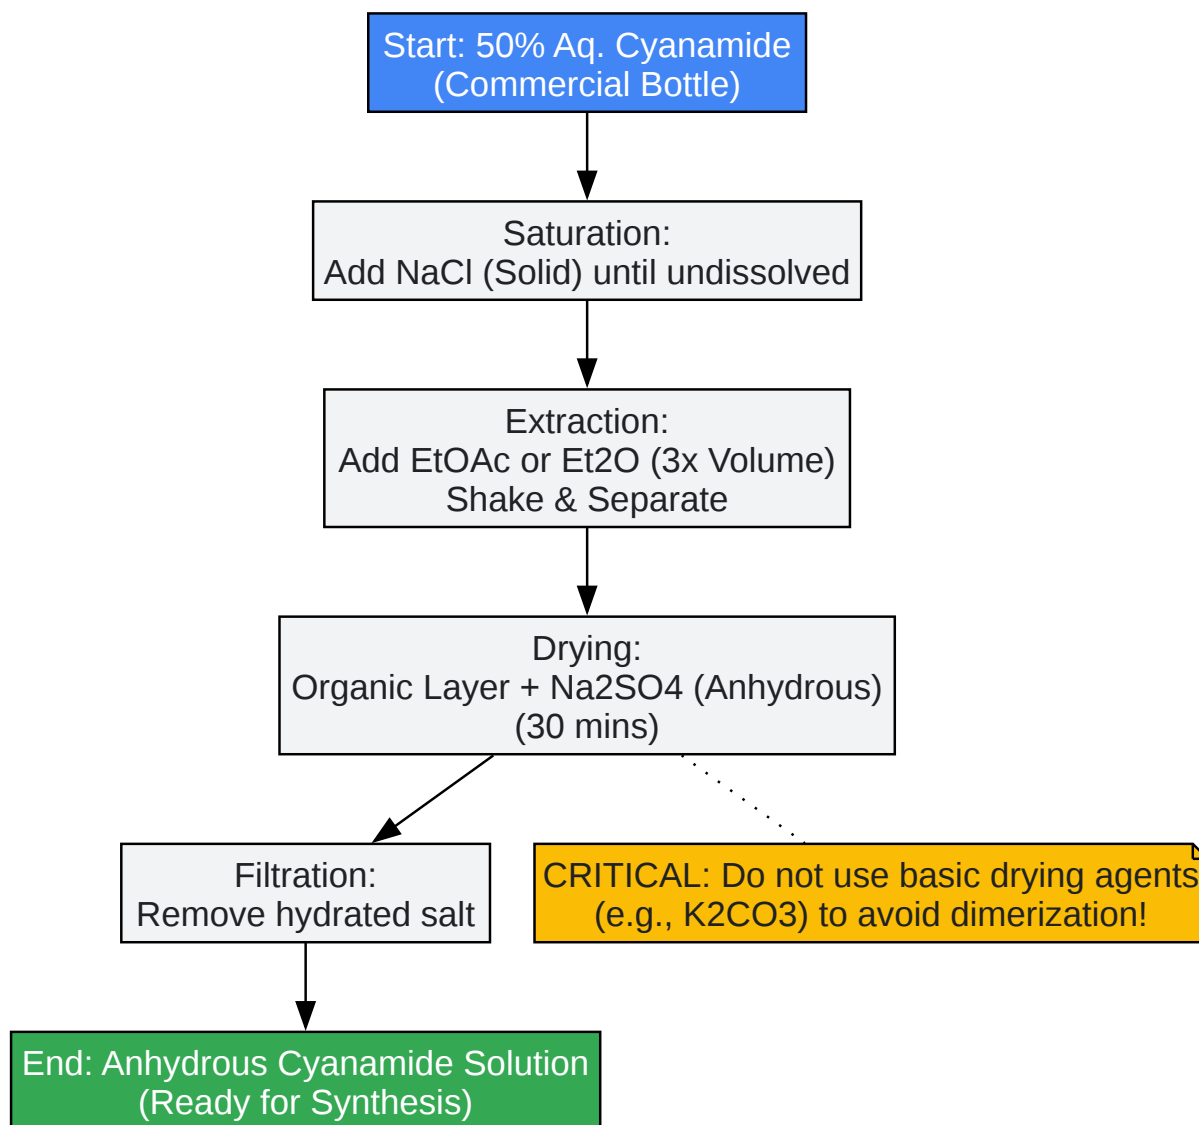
Start: 50% Aq. Cyanamide (Commercial Bottle)

Saturation:
Add NaCl (Solid) until undissolved

Extraction:
Add EtOAc or Et2O (3x Volume)
Shake & Separate

Drying:
Organic Layer + Na2SO4 (Anhydrous)
(30 mins)

Filtration:
Remove hydrated salt

CRITICAL: Do not use basic drying agents
(e.g., K2CO3) to avoid dimerization!

End: Anhydrous Cyanamide Solution
(Ready for Synthesis)